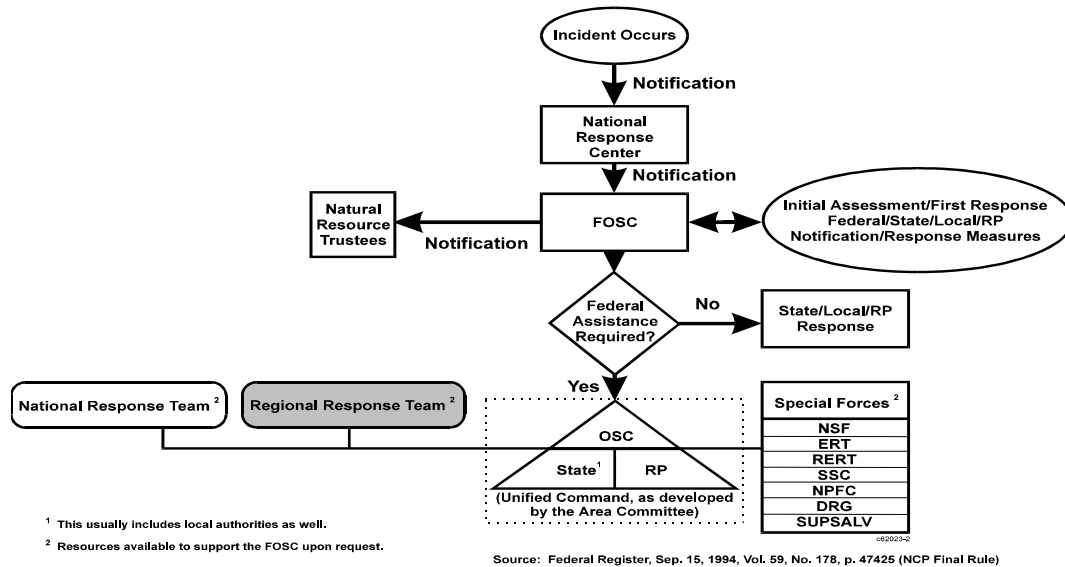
Incident Occurs

Notification

National Response Center

Notification

Natural Resource Trustees

Notification

FOSC

Initial Assessment/First Response Federal/State/Local/RP Notification/Response Measures

Federal Assistance Required?

No

State/Local/RP Response

Yes

National Response Team $^2$

Regional Response Team $^2$

OSC

State$^1$

RP

(Unified Command, as developed by the Area Committee)

| Special Forces $^2$ |
|---|
| NSF |
| ERT |
| RERT |
| SSC |
| NPFC |
| DRG |
| SUPSALV |

c62023-2

$^1$ This usually includes local authorities as well.

$^2$ Resources available to support the FOSC upon request.

Source: Federal Register, Sep. 15, 1994, Vol. 59, No. 178, p. 47425 (NCP Final Rule)